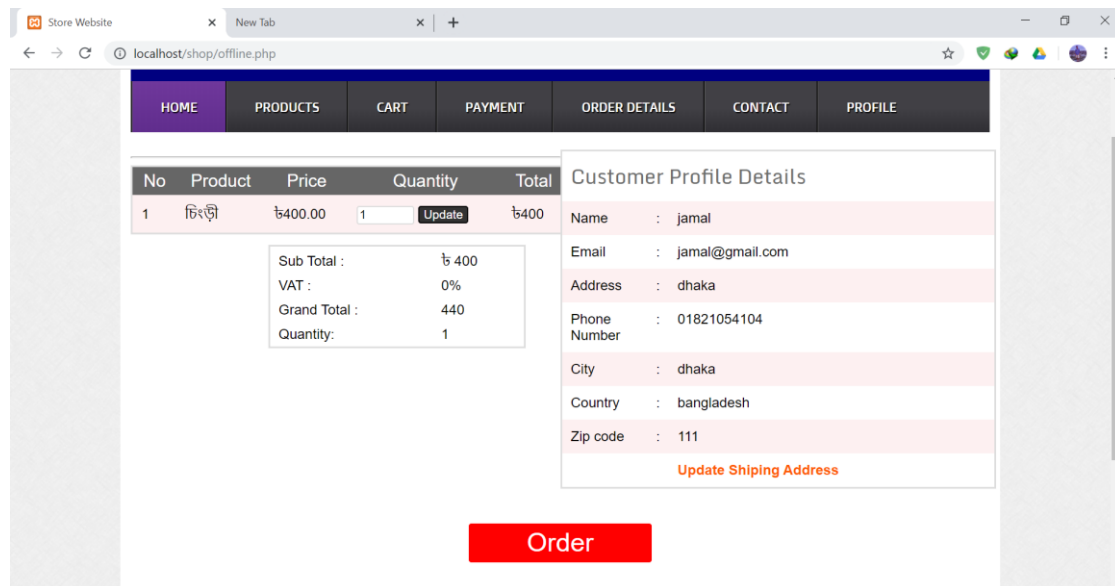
Store Website × New Tab × +

localhost/shop/offline.php

HOME PRODUCTS CART PAYMENT ORDER DETAILS CONTACT PROFILE

| No | Product | Price | Quantity | Total |
|---|---|---|---|---|
| 1 | চিংড়ী | ৳400.00 | 1 Update | ৳400 |

| | |
|---|---|
| Sub Total : | ৳ 400 |
| VAT : | 0% |
| Grand Total : | 440 |
| Quantity: | 1 |

Customer Profile Details

| | | |
|---|---|---|
| Name | : | jamal |
| Email | : | jamal@gmail.com |
| Address | : | dhaka |
| Phone Number | : | 01821054104 |
| City | : | dhaka |
| Country | : | bangladesh |
| Zip code | : | 111 |

Update Shiping Address

Order